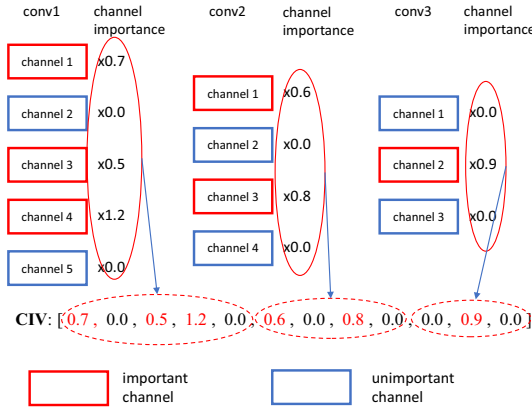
conv1 channel importance

channel 1 x0.7

channel 2 x0.0

channel 3 x0.5

channel 4 x1.2

channel 5 x0.0

conv2 channel importance

channel 1 x0.6

channel 2 x0.0

channel 3 x0.8

channel 4 x0.0

conv3 channel importance

channel 1 x0.0

channel 2 x0.9

channel 3 x0.0

CIV: [0.7, 0.0, 0.5, 1.2, 0.0, 0.6, 0.0, 0.8, 0.0, 0.0, 0.9, 0.0]

important channel

unimportant channel